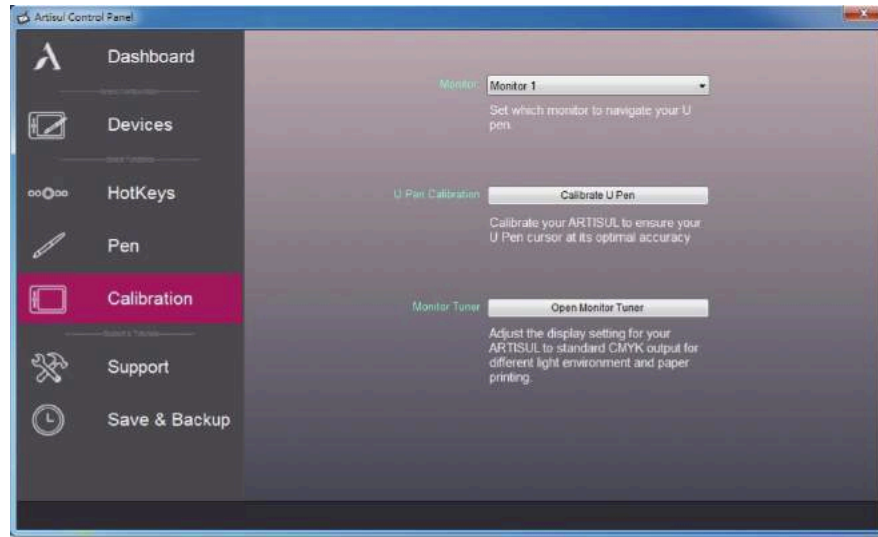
Artisul Control Panel

Dashboard

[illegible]

Devices

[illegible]

HotKeys

Pen

Calibration

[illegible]

Support

Save & Backup

Monitor
Monitor 1
Set which monitor to navigate your U pen.

U Pen Calibration
Calibrate U Pen
Calibrate your ARTISUL to ensure your U Pen cursor at its optimal accuracy

Monitor Tuner
Open Monitor Tuner
Adjust the display setting for your ARTISUL to standard CMYK output for different light environment and paper printing.